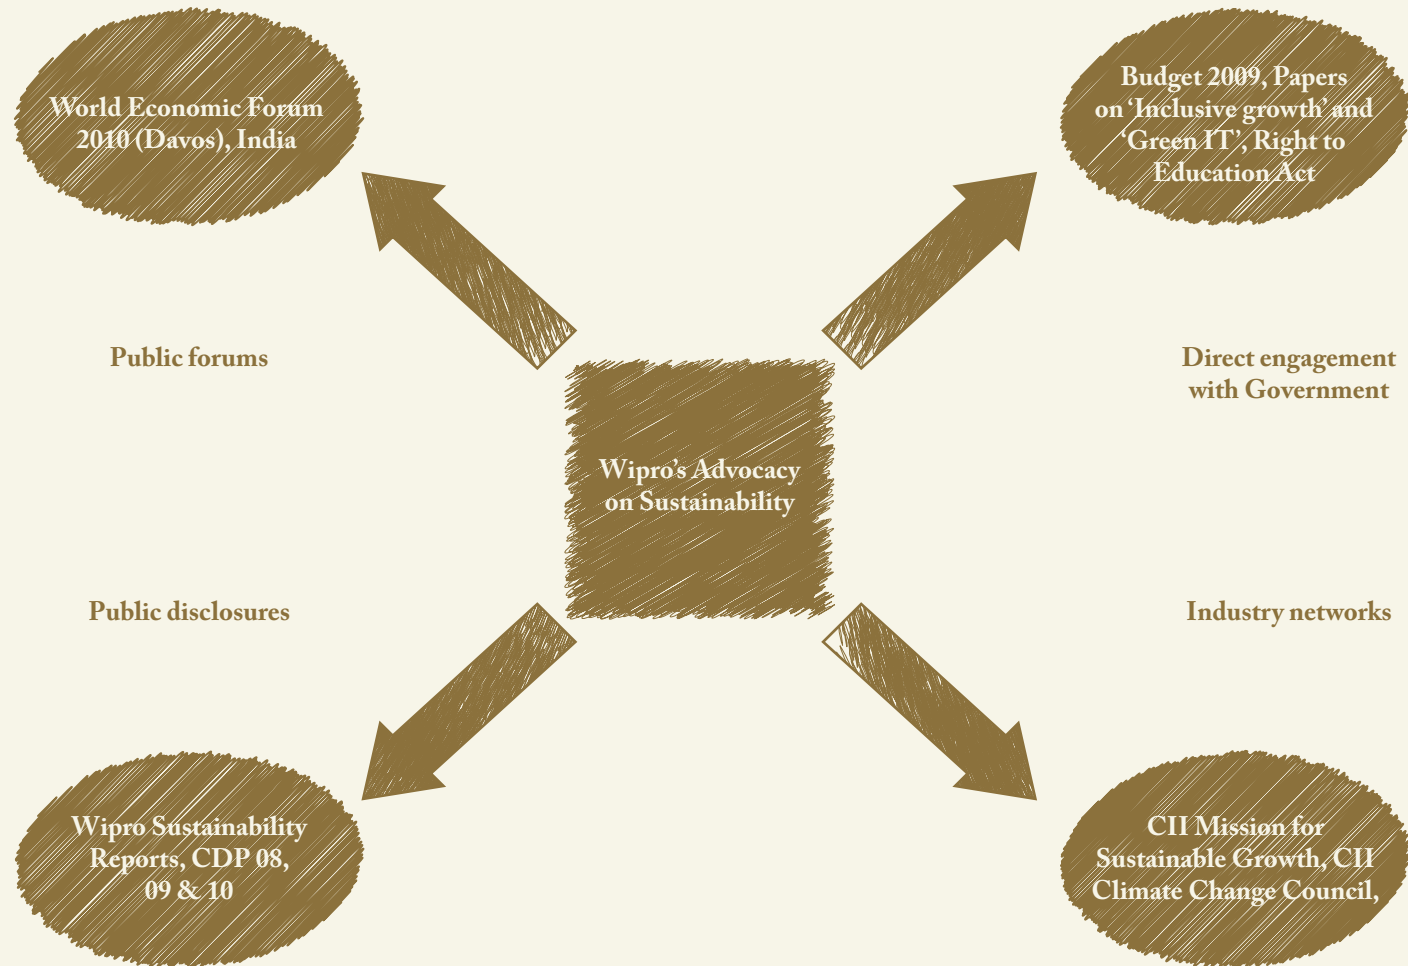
World Economic Forum 2010 (Davos), India

Budget 2009, Papers on 'Inclusive growth' and 'Green IT', Right to Education Act

Public forums

Direct engagement with Government

Wipro's Advocacy on Sustainability

Public disclosures

Industry networks

Wipro Sustainability Reports, CDP 08, 09 & 10

CII Mission for Sustainable Growth, CII Climate Change Council,